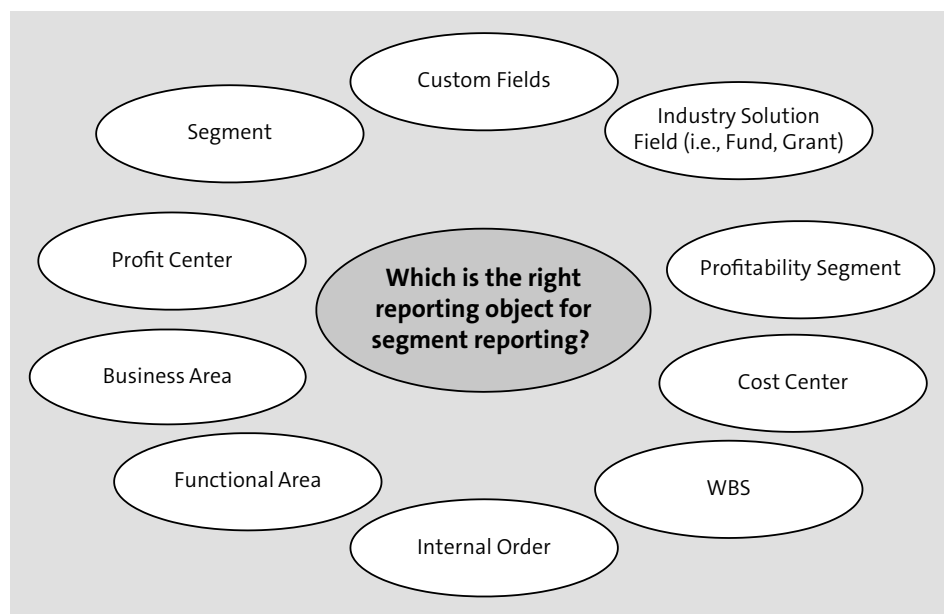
Custom Fields

Segment

Industry Solution Field (i.e., Fund, Grant)

Profit Center

Which is the right reporting object for segment reporting?

Profitability Segment

Business Area

Cost Center

Functional Area

WBS

Internal Order